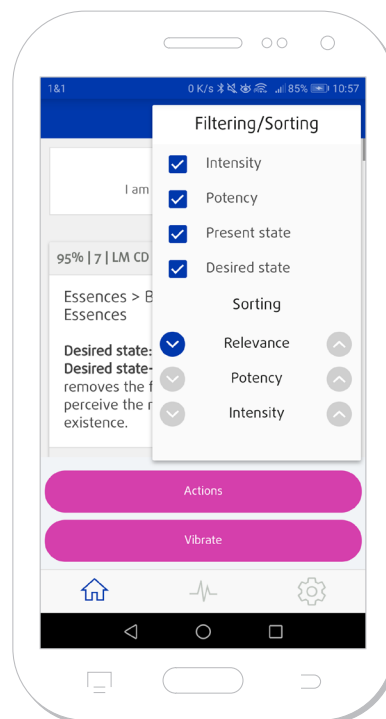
1&1 0 K/s 85% 10:57

Filtering/Sorting

Intensity

Potency

Present state

Desired state

Sorting

Relevance

Potency

Intensity

I am

95% | 7 | LM CD

Essences > B
Essences

Desired state:
Desired state-
removes the f
perceive the r
existence.

Actions

Vibrate